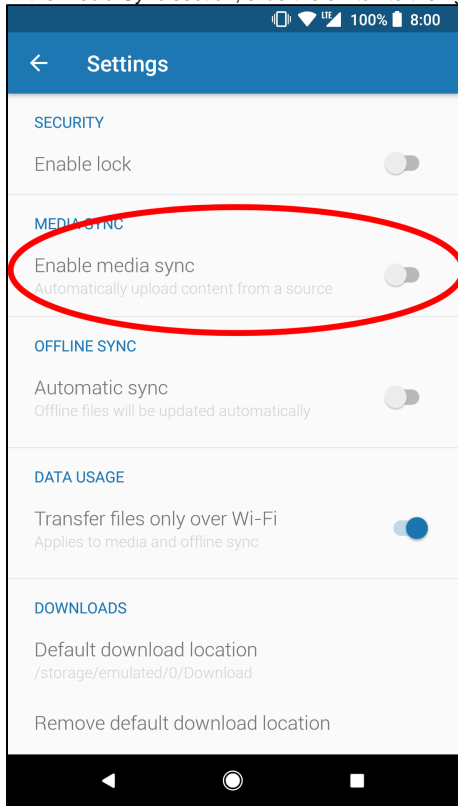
LTE 100% 8:00

Settings

SECURITY

Enable lock

MEDIA SYNC

Enable media sync
Automatically upload content from a source

OFFLINE SYNC

Automatic sync
Offline files will be updated automatically

DATA USAGE

Transfer files only over Wi-Fi
Applies to media and offline sync

DOWNLOADS

Default download location
/storage/emulated/0/Download

Remove default download location